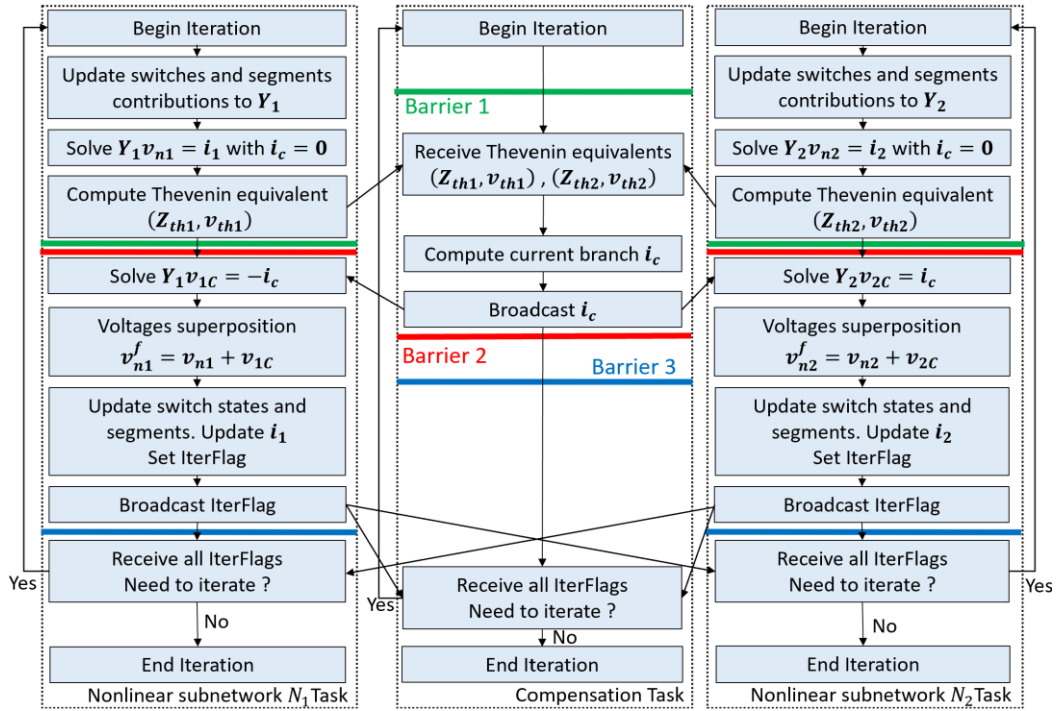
Begin Iteration

Update switches and segments contributions to $\boldsymbol{Y_1}$

Solve $\boldsymbol{Y_1 v_{n1} = i_1}$ with $\boldsymbol{i_c = 0}$

Compute Thevenin equivalent $(\boldsymbol{Z_{th1}, v_{th1}})$

Solve $\boldsymbol{Y_1 v_{1C} = -i_c}$

Voltages superposition $\boldsymbol{v_{n1}^f = v_{n1} + v_{1C}}$

Update switch states and segments. Update $\boldsymbol{i_1}$ Set IterFlag

Broadcast IterFlag

Receive all IterFlags Need to iterate ?

Yes

No

End Iteration

Nonlinear subnetwork $N_1$ Task

Begin Iteration

Barrier 1

Receive Thevenin equivalents $(\boldsymbol{Z_{th1}, v_{th1}})$ , $(\boldsymbol{Z_{th2}, v_{th2}})$

Compute current branch $\boldsymbol{i_c}$

Broadcast $\boldsymbol{i_c}$

Barrier 2

Barrier 3

Receive all IterFlags Need to iterate ?

Yes

No

End Iteration

Compensation Task

Begin Iteration

Update switches and segments contributions to $\boldsymbol{Y_2}$

Solve $\boldsymbol{Y_2 v_{n2} = i_2}$ with $\boldsymbol{i_c = 0}$

Compute Thevenin equivalent $(\boldsymbol{Z_{th2}, v_{th2}})$

Solve $\boldsymbol{Y_2 v_{2C} = i_c}$

Voltages superposition $\boldsymbol{v_{n2}^f = v_{n2} + v_{2C}}$

Update switch states and segments. Update $\boldsymbol{i_2}$ Set IterFlag

Broadcast IterFlag

Receive all IterFlags Need to iterate ?

Yes

No

End Iteration

Nonlinear subnetwork $N_2$ Task